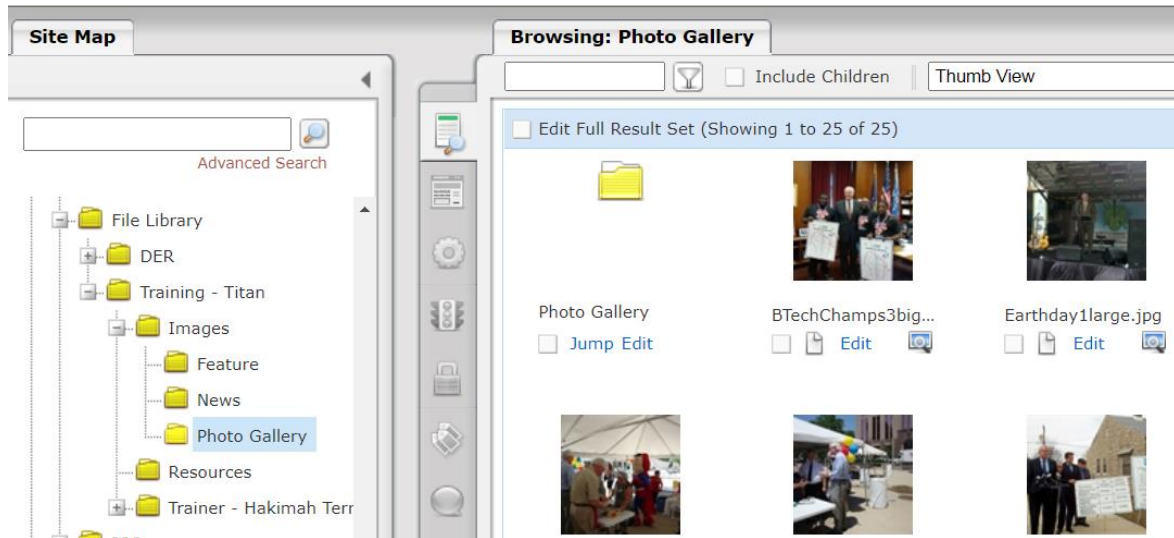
Site Map

Advanced Search

File Library
DER
Training - Titan
Images
Feature
News
Photo Gallery
Resources
Trainer - Hakimah Terr

Browsing: Photo Gallery

Include Children
Thumb View

Edit Full Result Set (Showing 1 to 25 of 25)

Photo Gallery
Jump Edit

BTechChamps3big...
Edit

Earthday1large.jpg
Edit